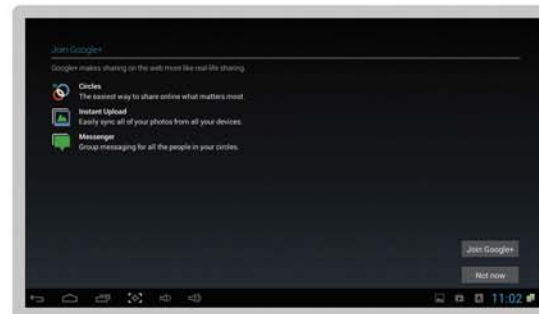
Join Google+

Google+ makes sharing on the web more like real-life sharing.

Circles
The easiest way to share online what matters most.

Instant Upload
Easily sync all of your photos from all your devices.

Messenger
Group messaging for all the people in your circles.

Join Google+

Not now

11:02